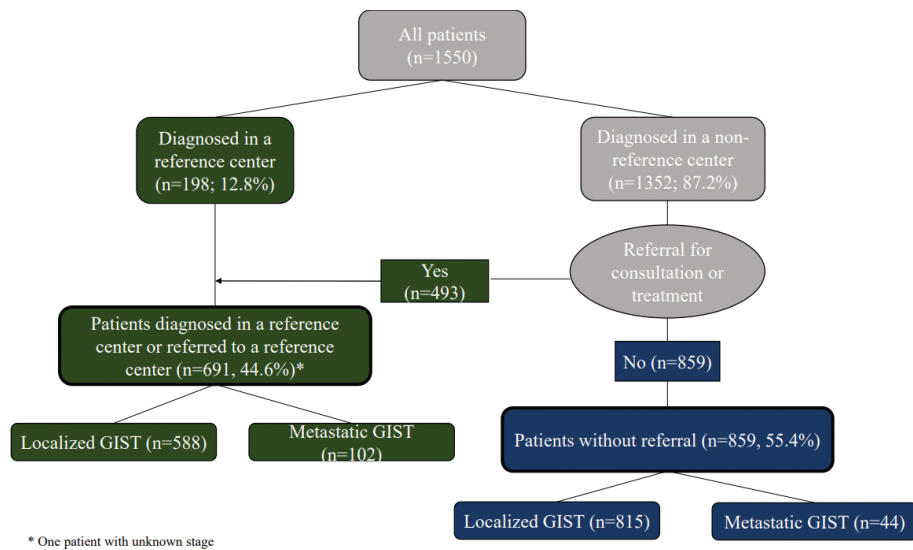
All patients
(n=1550)

Diagnosed in a reference center
(n=198; 12.8%)

Diagnosed in a non-reference center
(n=1352; 87.2%)

Referral for consultation or treatment

Yes
(n=493)

Patients diagnosed in a reference center or referred to a reference center (n=691, 44.6%)*

No (n=859)

Localized GIST (n=588)

Metastatic GIST
(n=102)

Patients without referral (n=859, 55.4%)

Localized GIST (n=815)

Metastatic GIST (n=44)

* One patient with unknown stage